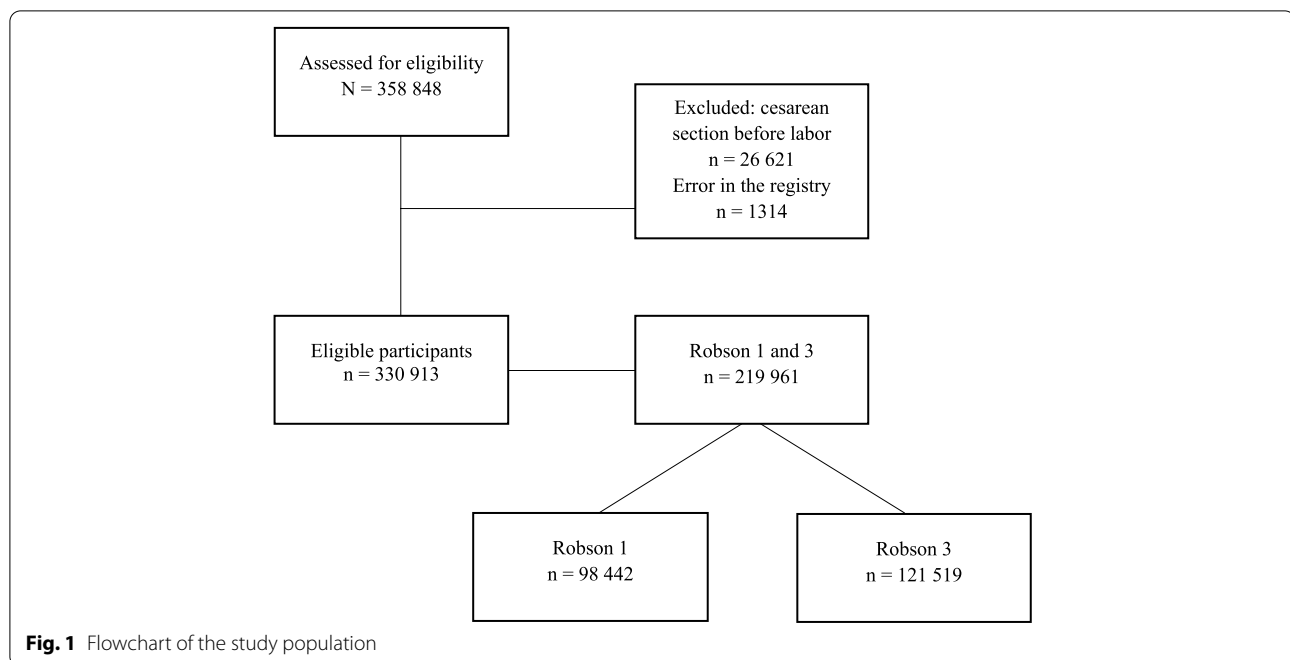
Assessed for eligibility
N = 358 848

Excluded: cesarean section before labor
n = 26 621
Error in the registry
n = 1314

Eligible participants
n = 330 913

Robson 1 and 3
n = 219 961

Robson 1
n = 98 442

Robson 3
n = 121 519

**Fig. 1** Flowchart of the study population